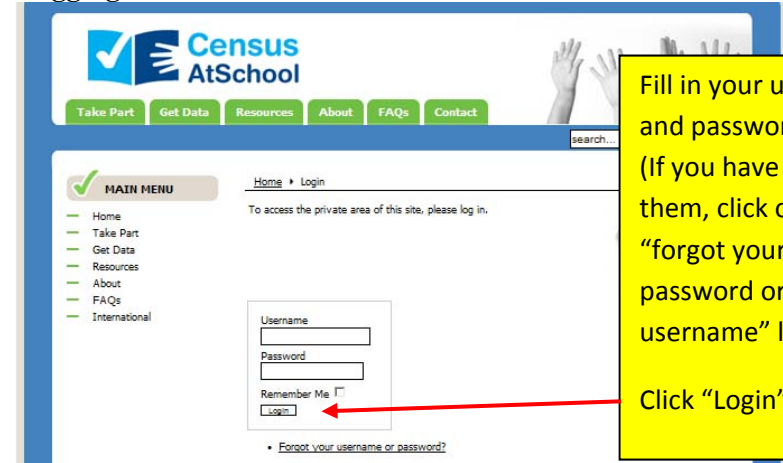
Census AtSchool

Take Part | Get Data | Resources | About | FAQs | Contact

search...

MAIN MENU
Home
Take Part
Get Data
Resources
About
FAQs
International

Home ▸ Login

To access the private area of this site, please log in.

Username

Password

Remember Me

Login

• Forgot your username or password?

Fill in your u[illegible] and passwor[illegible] (If you have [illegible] them, click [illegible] "forgot your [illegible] password or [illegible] username" l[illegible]

Click "Login"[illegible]